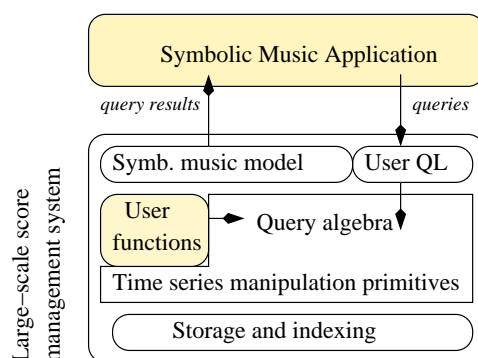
Symbolic Music Application

query results

queries

Large−scale score management system

Symb. music model

User QL

User functions

Query algebra

Time series manipulation primitives

Storage and indexing